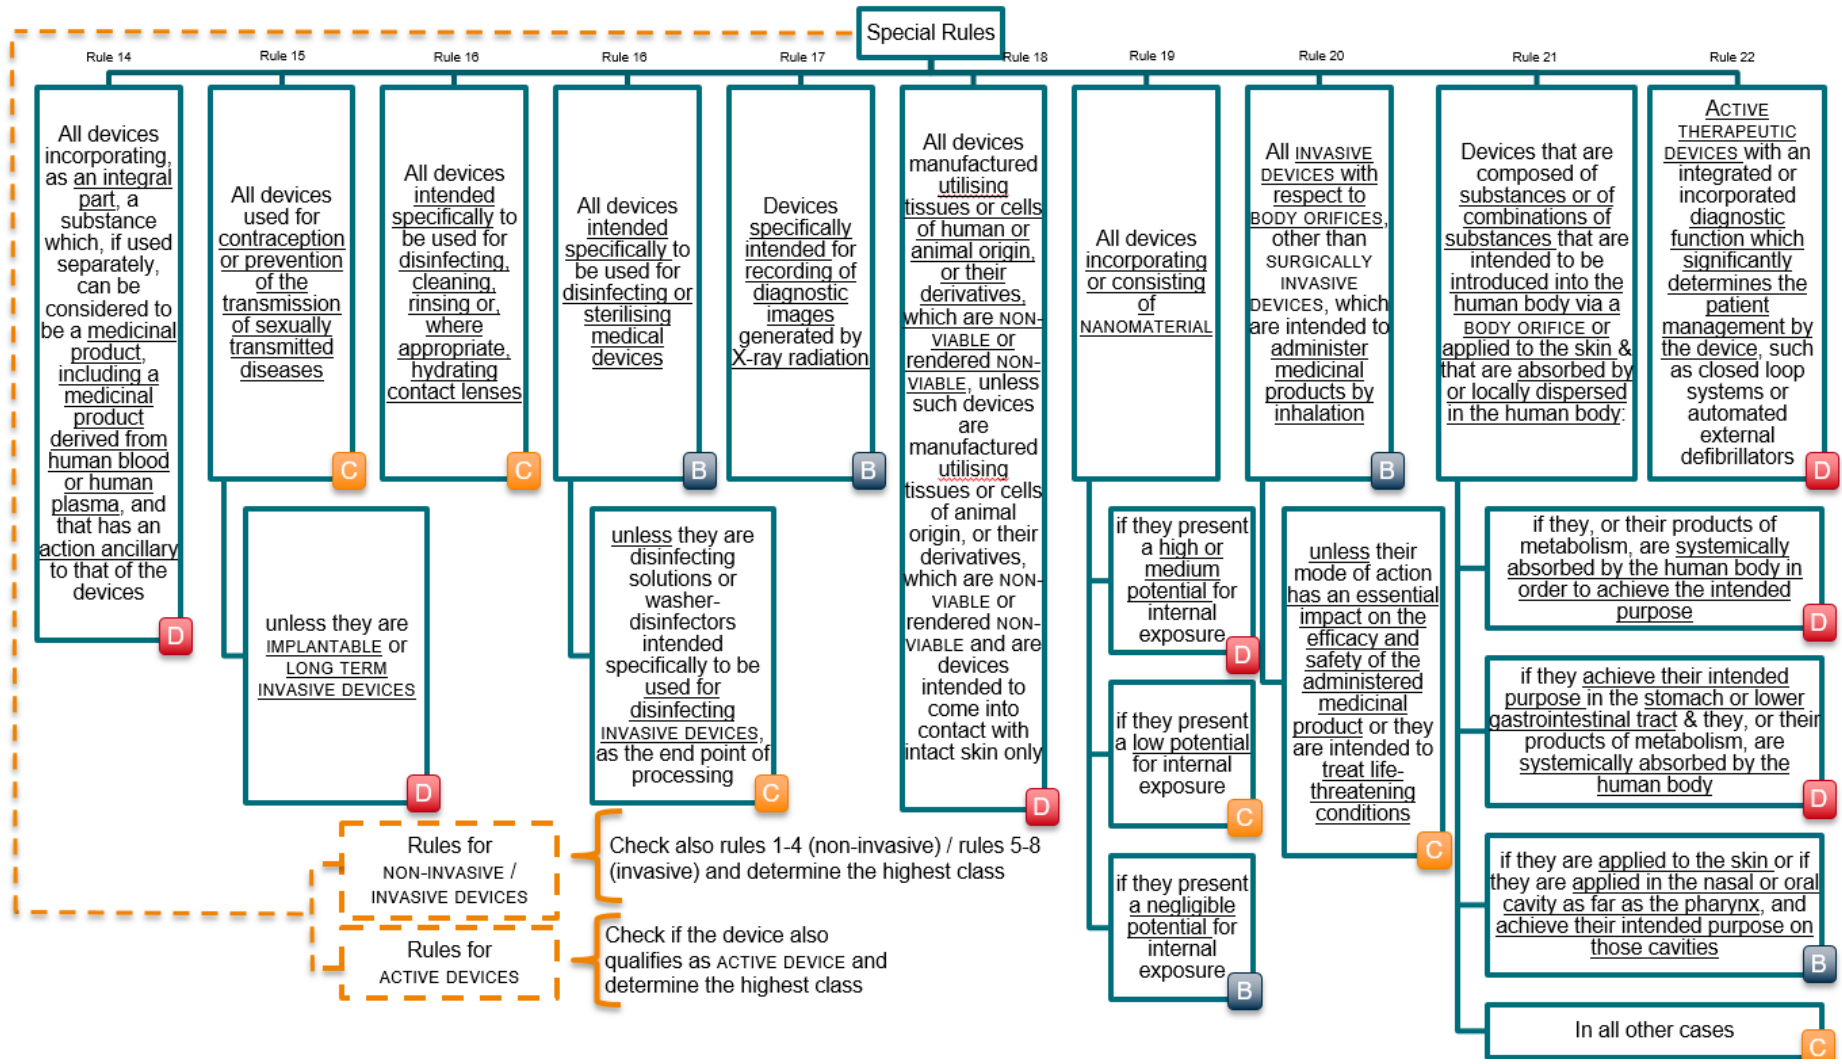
Special Rules

Rule 14

All devices incorporating, as an integral part, a substance which, if used separately, can be considered to be a medicinal product, including a medicinal product derived from human blood or human plasma, and that has an action ancillary to that of the devices

D

Rule 15

All devices used for contraception or prevention of the transmission of sexually transmitted diseases

C

unless they are IMPLANTABLE or LONG TERM INVASIVE DEVICES

D

Rule 16

All devices intended specifically to be used for disinfecting, cleaning, rinsing or, where appropriate, hydrating contact lenses

C

Rule 16

All devices intended specifically to be used for disinfecting or sterilising medical devices

B

unless they are disinfecting solutions or washer-disinfectors intended specifically to be used for disinfecting INVASIVE DEVICES, as the end point of processing

C

Rule 17

Devices specifically intended for recording of diagnostic images generated by X-ray radiation

B

Rule 18

All devices manufactured utilising tissues or cells of human or animal origin, or their derivatives, which are NON-VIABLE or rendered NON-VIABLE, unless such devices are manufactured utilising tissues or cells of animal origin, or their derivatives, which are NON-VIABLE or rendered NON-VIABLE and are devices intended to come into contact with intact skin only

D

Rule 19

All devices incorporating or consisting of NANOMATERIAL

if they present a high or medium potential for internal exposure

D

if they present a low potential for internal exposure

C

if they present a negligible potential for internal exposure

B

Rule 20

All INVASIVE DEVICES with respect to BODY ORIFICES, other than SURGICALLY INVASIVE DEVICES, which are intended to administer medicinal products by inhalation

B

unless their mode of action has an essential impact on the efficacy and safety of the administered medicinal product or they are intended to treat life-threatening conditions

C

Rule 21

Devices that are composed of substances or of combinations of substances that are intended to be introduced into the human body via a BODY ORIFICE or applied to the skin & that are absorbed by or locally dispersed in the human body:

if they, or their products of metabolism, are systemically absorbed by the human body in order to achieve the intended purpose

D

if they achieve their intended purpose in the stomach or lower gastrointestinal tract & they, or their products of metabolism, are systemically absorbed by the human body

D

if they are applied to the skin or if they are applied in the nasal or oral cavity as far as the pharynx, and achieve their intended purpose on those cavities

B

In all other cases

C

Rule 22

ACTIVE THERAPEUTIC DEVICES with an integrated or incorporated diagnostic function which significantly determines the patient management by the device, such as closed loop systems or automated external defibrillators

D

Rules for NON-INVASIVE / INVASIVE DEVICES

Check also rules 1-4 (non-invasive) / rules 5-8 (invasive) and determine the highest class

Rules for ACTIVE DEVICES

Check if the device also qualifies as ACTIVE DEVICE and determine the highest class